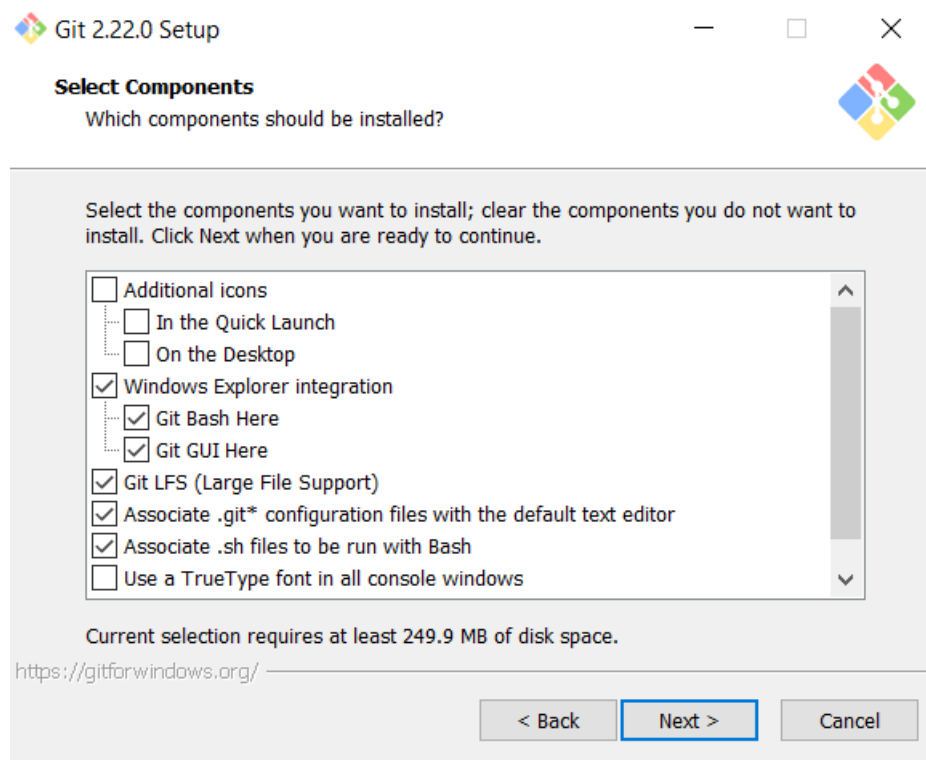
Git 2.22.0 Setup

Select Components
Which components should be installed?

Select the components you want to install; clear the components you do not want to install. Click Next when you are ready to continue.

Additional icons
In the Quick Launch
On the Desktop
Windows Explorer integration
Git Bash Here
Git GUI Here
Git LFS (Large File Support)
Associate .git* configuration files with the default text editor
Associate .sh files to be run with Bash
Use a TrueType font in all console windows

Current selection requires at least 249.9 MB of disk space.

https://gitforwindows.org/

< Back
Next >
Cancel